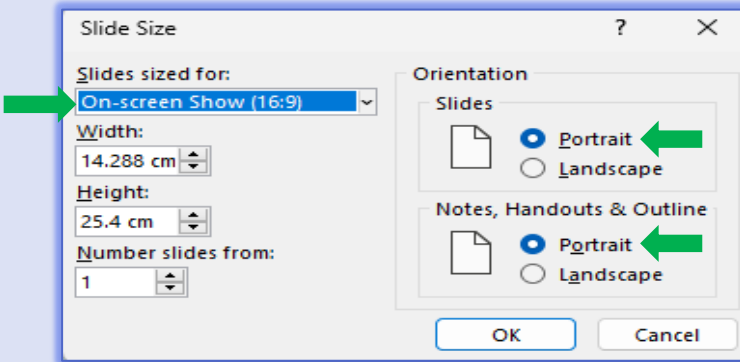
Slide Size

?

Slides sized for:

On-screen Show (16:9)

Width:

14.288 cm

Height:

25.4 cm

Number slides from:

1

Orientation

Slides

Portrait

Landscape

Notes, Handouts & Outline

Portrait

Landscape

OK

Cancel